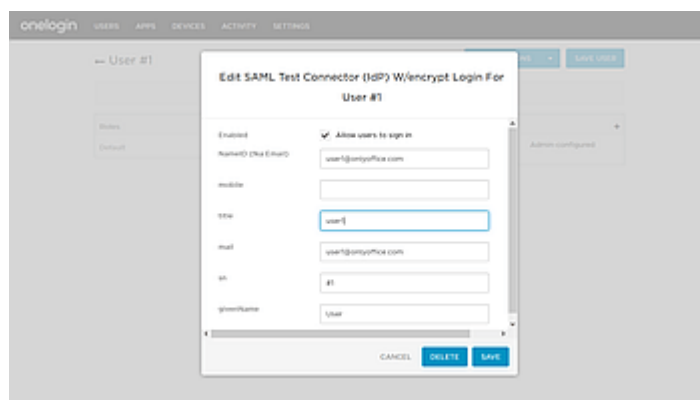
onelogin USERS APPS DEVICES ACTIVITY SETTINGS

← User #1

SAVE USER

Roles

Default

Admin configured

Edit SAML Test Connector (IdP) W/encrypt Login For User #1

Enabled

Allow users to sign in

NameID (fka Email)

user1@onlyoffice.com

mobile

title

user1

mail

user1@onlyoffice.com

sn

#1

givenName

User

CANCEL DELETE SAVE